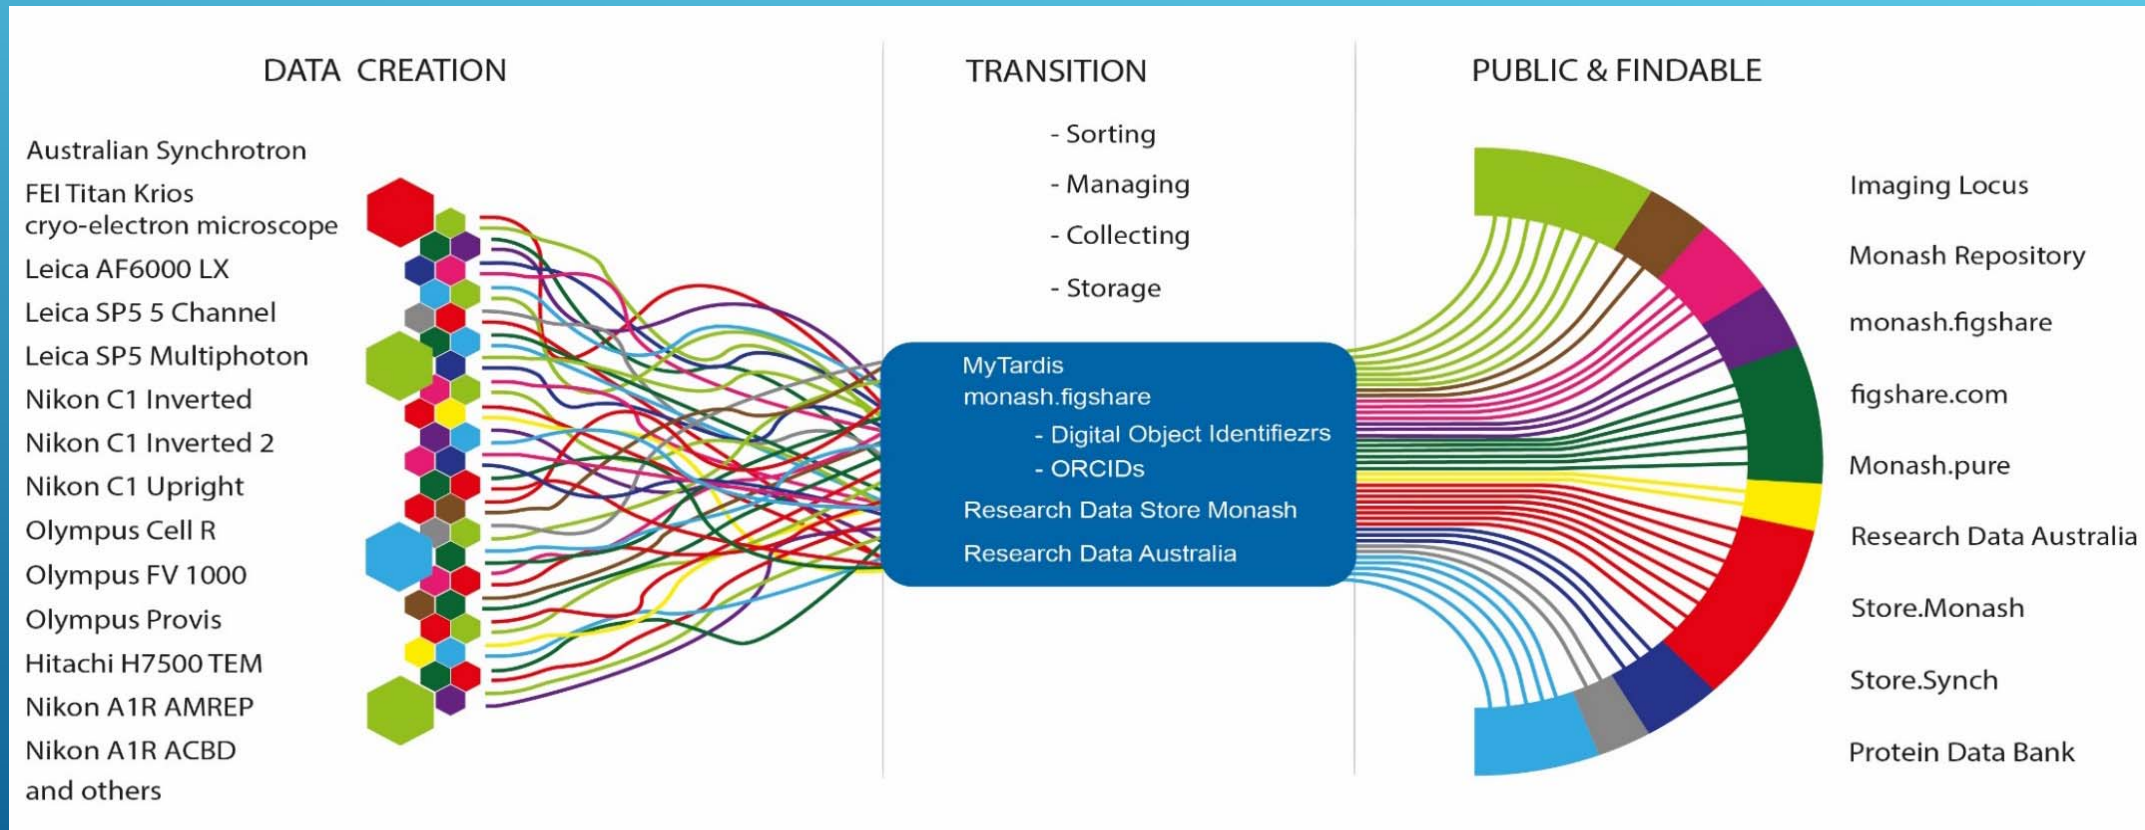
DATA CREATION

Australian Synchrotron
FEI Titan Krios cryo-electron microscope
Leica AF6000 LX
Leica SP5 5 Channel
Leica SP5 Multiphoton
Nikon C1 Inverted
Nikon C1 Inverted 2
Nikon C1 Upright
Olympus Cell R
Olympus FV 1000
Olympus Provis
Hitachi H7500 TEM
Nikon A1R AMREP
Nikon A1R ACBD
and others

TRANSITION

- Sorting
- Managing
- Collecting
- Storage

MyTardis
monash.figshare
- Digital Object Identifiezrs
- ORCIDs
Research Data Store Monash
Research Data Australia

PUBLIC & FINDABLE

Imaging Locus
Monash Repository
monash.figshare
figshare.com
Monash.pure
Research Data Australia
Store.Monash
Store.Synch
Protein Data Bank